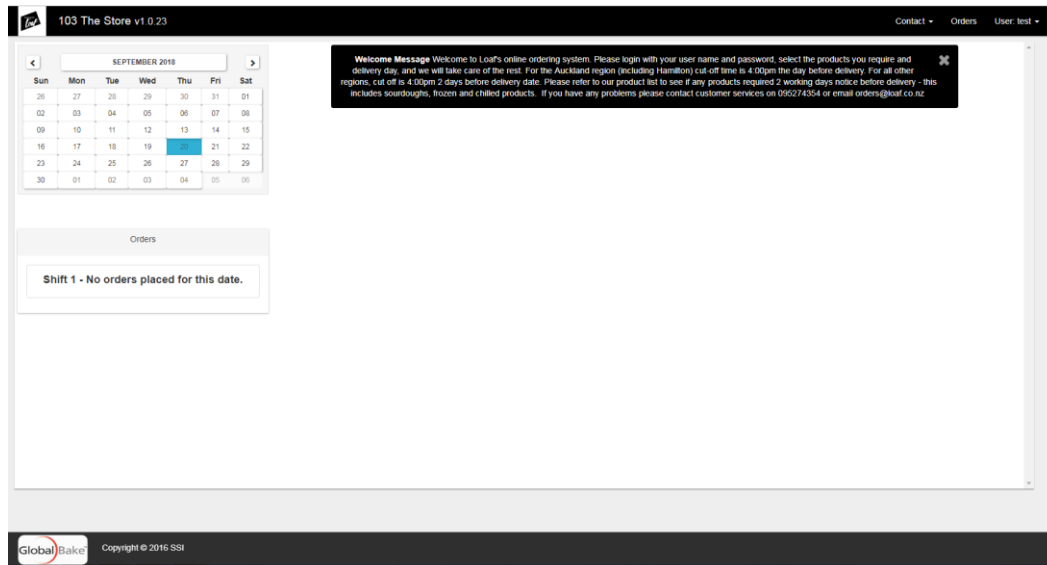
103 The Store v1.0.23

Contact ▾ Orders User: test ▾

<

SEPTEMBER 2018

>

| Sun | Mon | Tue | Wed | Thu | Fri | Sat |
|---|---|---|---|---|---|---|
| 26 | 27 | 28 | 29 | 30 | 31 | 01 |
| 02 | 03 | 04 | 05 | 06 | 07 | 08 |
| 09 | 10 | 11 | 12 | 13 | 14 | 15 |
| 16 | 17 | 18 | 19 | 20 | 21 | 22 |
| 23 | 24 | 25 | 26 | 27 | 28 | 29 |
| 30 | 01 | 02 | 03 | 04 | 05 | 06 |

Orders

Shift 1 - No orders placed for this date.

Welcome Message Welcome to Loaf's online ordering system. Please login with your user name and password, select the products you require and delivery day, and we will take care of the rest. For the Auckland region (including Hamilton) cut-off time is 4:00pm the day before delivery. For all other regions, cut off is 4:00pm 2 days before delivery date. Please refer to our product list to see if any products required 2 working days notice before delivery - this includes sourdoughs, frozen and chilled products. If you have any problems please contact customer services on 095274354 or email orders@loaf.co.nz

GlobalBake

Copyright © 2016 SSI